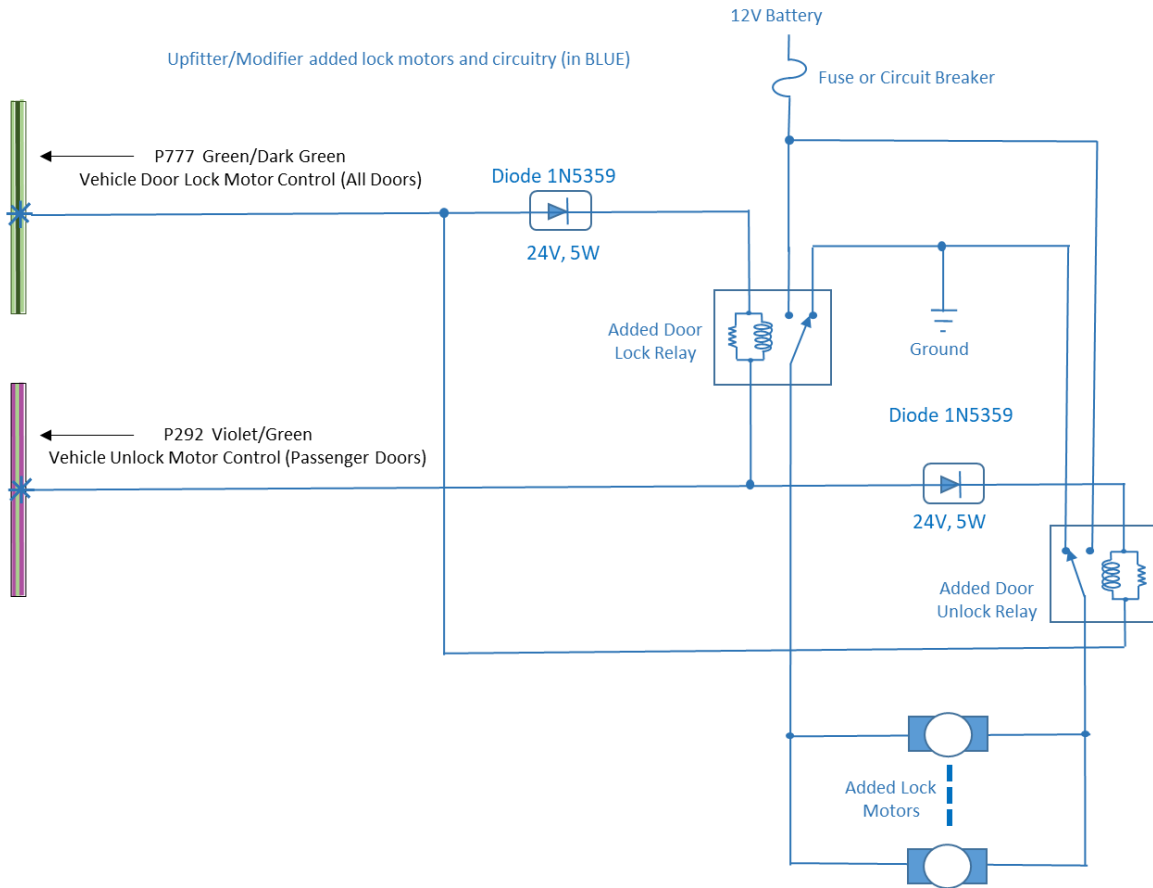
12V Battery

Upfitter/Modifier added lock motors and circuitry (in BLUE)

Fuse or Circuit Breaker

P777 Green/Dark Green
Vehicle Door Lock Motor Control (All Doors)

Diode 1N5359

24V, 5W

Added Door Lock Relay

Ground

Diode 1N5359

P292 Violet/Green
Vehicle Unlock Motor Control (Passenger Doors)

24V, 5W

Added Door Unlock Relay

Added Lock Motors